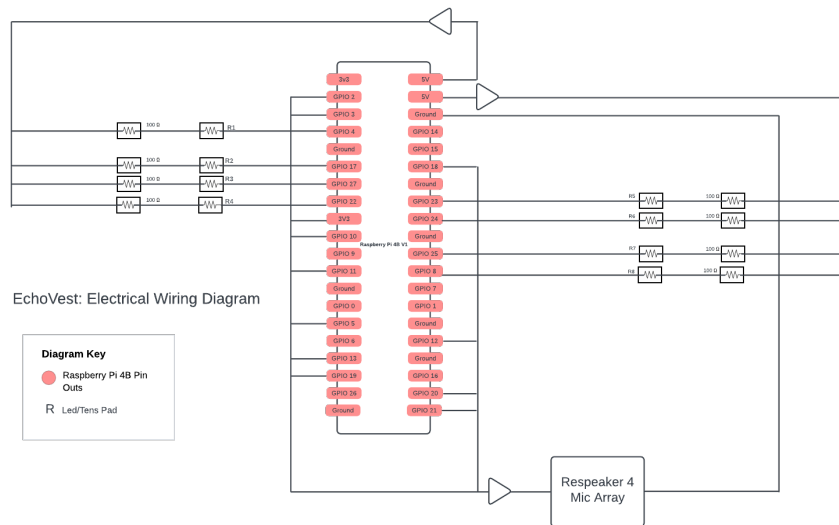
3v3
5V
GPIO 2
5V
GPIO 3
Ground
GPIO 4
GPIO 14
Ground
GPIO 15
GPIO 17
GPIO 18
GPIO 27
Ground
GPIO 22
GPIO 23
3V3
GPIO 24
GPIO 10
Ground
GPIO 9
GPIO 25
GPIO 11
GPIO 8
Ground
GPIO 7
GPIO 0
GPIO 1
GPIO 5
Ground
GPIO 6
GPIO 12
GPIO 13
Ground
GPIO 19
GPIO 16
GPIO 26
GPIO 20
Ground
GPIO 21

Raspberry Pi 4B V1

300 Ω R1
100 Ω R2
100 Ω R3
100 Ω R4

R5 100 Ω
R6 100 Ω
R7 100 Ω
R8 100 Ω

EchoVest: Electrical Wiring Diagram

Diagram Key
Raspberry Pi 4B Pin Outs
R Led/Tens Pad

Respeaker 4 Mic Array